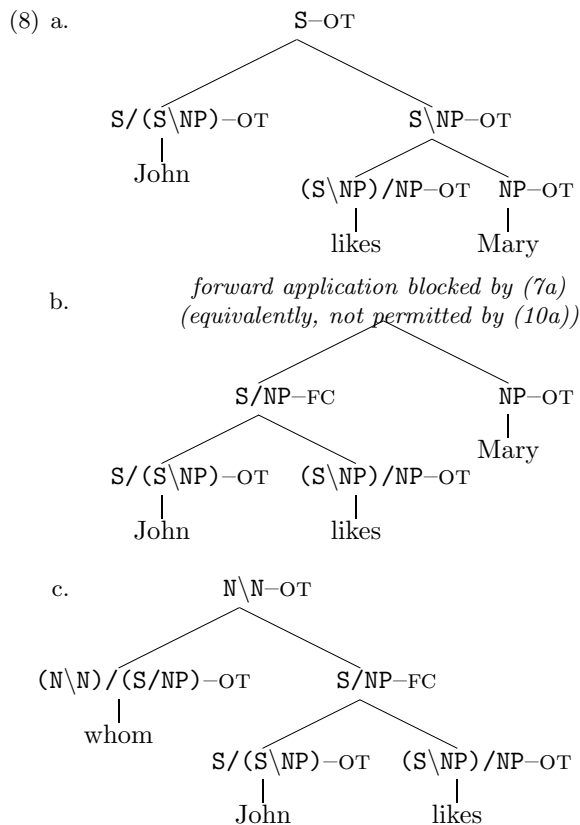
(8) a.

S–OT

S/(S\NP)–OT

S\NP–OT

John

(S\NP)/NP–OT

NP–OT

likes

Mary

b.

*forward application blocked by (7a) (equivalently, not permitted by (10a))*

S/NP–FC

NP–OT

Mary

S/(S\NP)–OT

(S\NP)/NP–OT

John

likes

c.

N\N–OT

(N\N)/(S/NP)–OT

S/NP–FC

whom

S/(S\NP)–OT

(S\NP)/NP–OT

John

likes